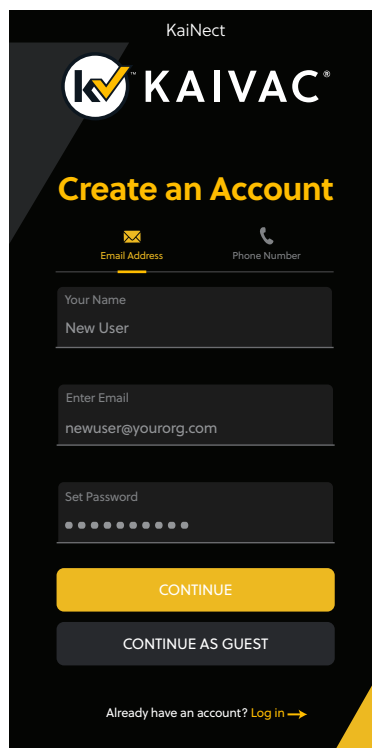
KaiNect

KAIVAC®

Create an Account

Email Address

Phone Number

Your Name
New User

Enter Email
newuser@yourorg.com

Set Password
••••••••••

CONTINUE

CONTINUE AS GUEST

Already have an account? Log in